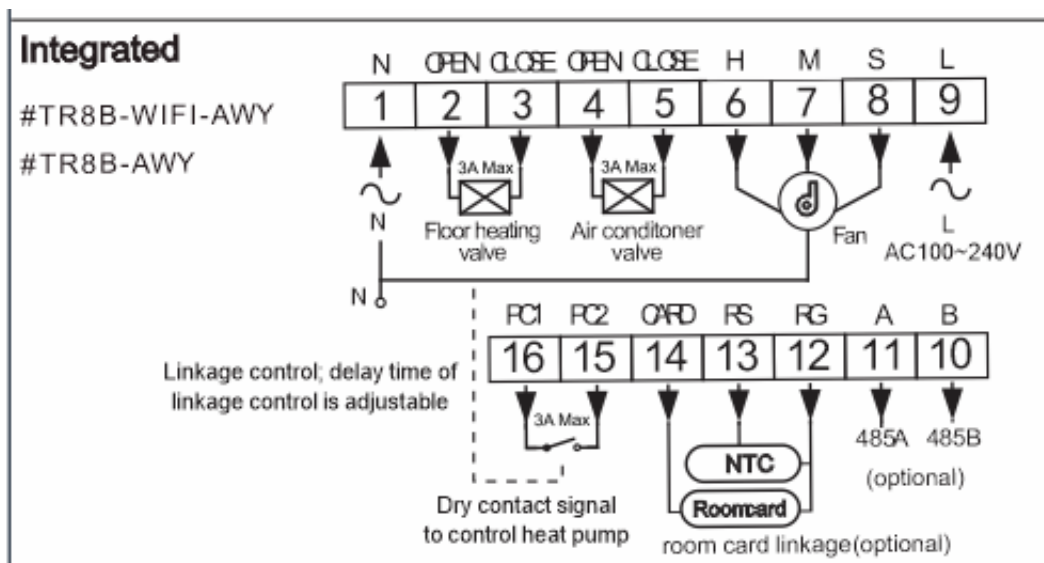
Integrated

#TR8B-WIFI-AWY

#TR8B-AWY

N OPEN CLOSE OPEN CLOSE H M S L

1 2 3 4 5 6 7 8 9

3A Max

3A Max

N

Floor heating valve

Air conditoner valve

Fan

L

AC100~240V

N

PC1 PC2 CARD RS RG A B

16 15 14 13 12 11 10

Linkage control; delay time of linkage control is adjustable

3A Max

NTC

Roomcard

485A 485B

(optional)

Dry contact signal to control heat pump

room card linkage(optional)